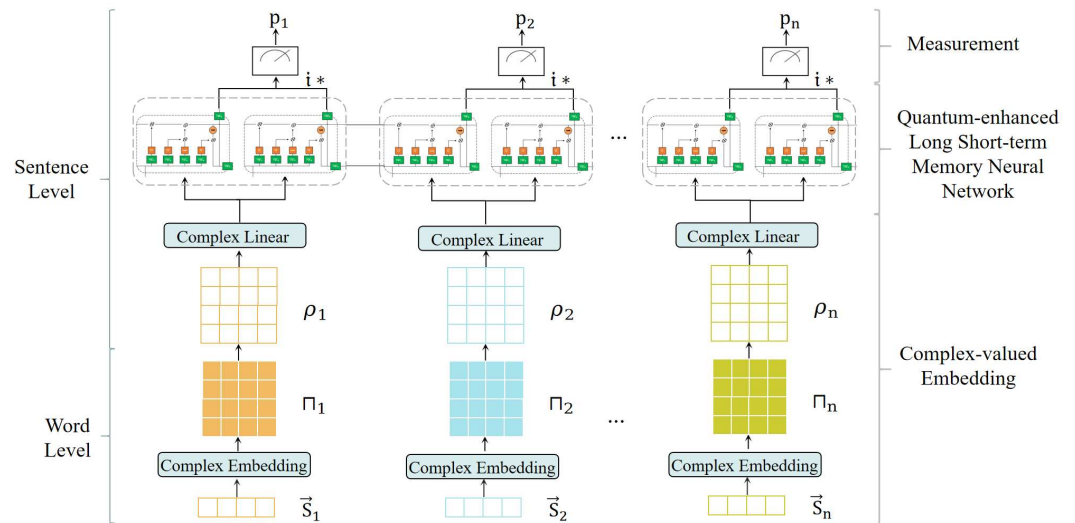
$p_1$

$p_2$

$p_n$

$\mathbb{i}*$

$\mathbb{i}*$

$\mathbb{i}*$

Measurement

Quantum-enhanced Long Short-term Memory Neural Network

Sentence Level

...

Complex Linear

Complex Linear

Complex Linear

$\rho_1$

$\rho_2$

$\rho_n$

Complex-valued Embedding

Word Level

$\Pi_1$

$\Pi_2$

...

$\Pi_n$

Complex Embedding

Complex Embedding

Complex Embedding

$\vec{S}_1$

$\vec{S}_2$

$\vec{S}_n$